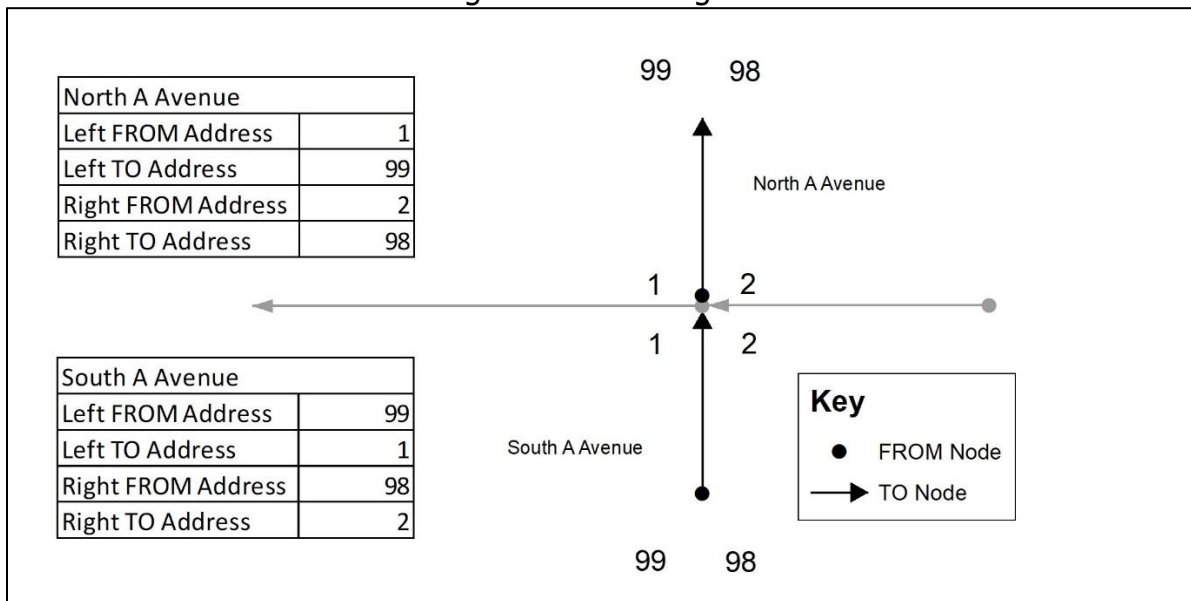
| North A Avenue | |
|---|---|
| Left FROM Address | 1 |
| Left TO Address | 99 |
| Right FROM Address | 2 |
| Right TO Address | 98 |

99 98

North A Avenue

1 2

1 2

| South A Avenue | |
|---|---|
| Left FROM Address | 99 |
| Left TO Address | 1 |
| Right FROM Address | 98 |
| Right TO Address | 2 |

South A Avenue

Key
FROM Node
TO Node

99 98